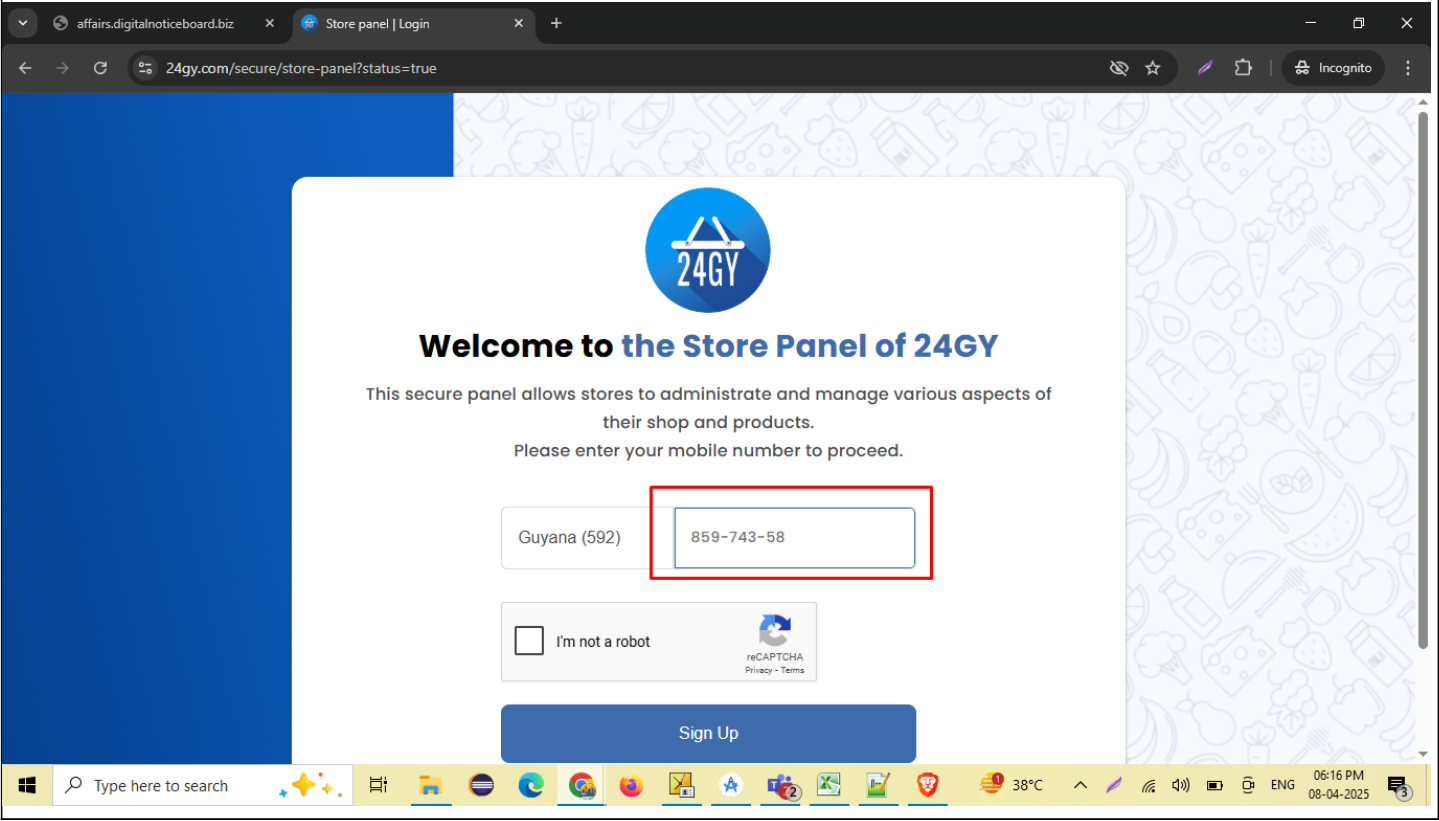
affairs.digitalnoticeboard.biz
Store panel | Login
24gy.com/secure/store-panel?status=true
Incognito

24GY

Welcome to the Store Panel of 24GY

This secure panel allows stores to administrate and manage various aspects of their shop and products.
Please enter your mobile number to proceed.

Guyana (592)
859-743-58

I'm not a robot
reCAPTCHA
Privacy - Terms

Sign Up

Type here to search
38°C
ENG
06:16 PM
08-04-2025